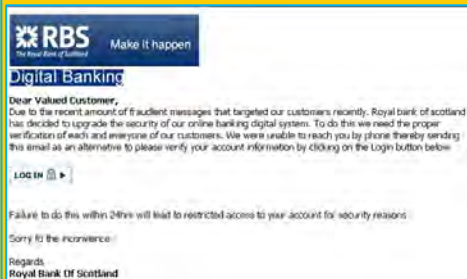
RBS
The Royal Bank of Scotland
Make it happen

Digital Banking

Dear Valued Customer,
Due to the recent amount of fraudlent messages that targeted our customers recently. Royal bank of scotland has decided to upgrade the security of our online banking digital system. To do this we need the proper verification of each and everyone of our customers. We were unable to reach you by phone thereby sending this email as an alternative to please verify your account information by clicking on the Login button below

LOG IN

Failure to do this within 24hrs will lead to restricted access to your account for security reasons

Sorry fo the inconvience

Regards
Royal Bank Of Scotland